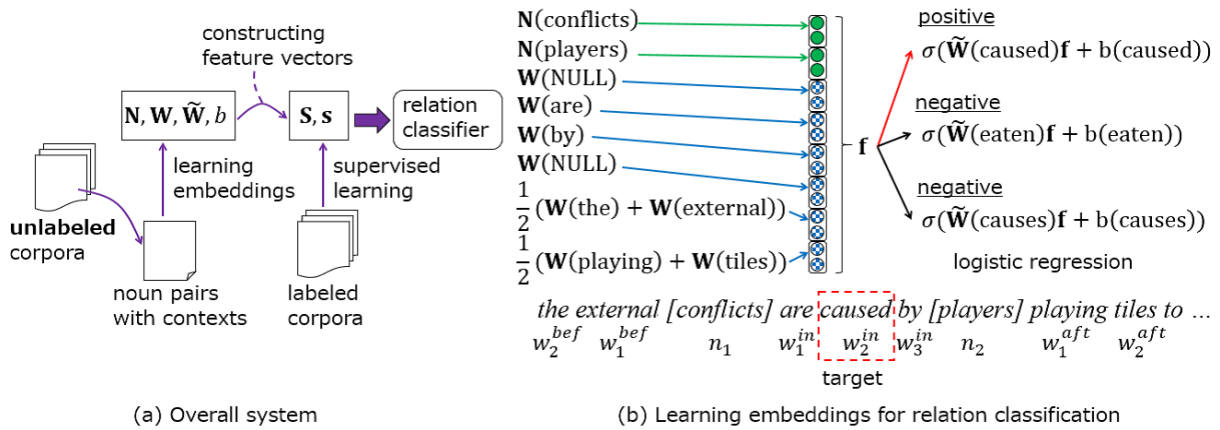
constructing feature vectors

$\mathbf{N}, \mathbf{W}, \widetilde{\mathbf{W}}, b$

$\mathbf{S}, \mathbf{s}$

relation classifier

learning embeddings

supervised learning

**unlabeled** corpora

noun pairs with contexts

labeled corpora

(a) Overall system

$\mathbf{N}$(conflicts)
$\mathbf{N}$(players)
$\mathbf{W}$(NULL)
$\mathbf{W}$(are)
$\mathbf{W}$(by)
$\mathbf{W}$(NULL)
$\frac{1}{2}(\mathbf{W}(\text{the}) + \mathbf{W}(\text{external}))$
$\frac{1}{2}(\mathbf{W}(\text{playing}) + \mathbf{W}(\text{tiles}))$

$\mathbf{f}$

positive
$\sigma(\widetilde{\mathbf{W}}(\text{caused})\mathbf{f} + \text{b}(\text{caused}))$

negative
$\sigma(\widetilde{\mathbf{W}}(\text{eaten})\mathbf{f} + \text{b}(\text{eaten}))$

negative
$\sigma(\widetilde{\mathbf{W}}(\text{causes})\mathbf{f} + \text{b}(\text{causes}))$

logistic regression

the external [conflicts] are caused by [players] playing tiles to ...

$w_2^{bef}$ $w_1^{bef}$ $n_1$ $w_1^{in}$ $w_2^{in}$ $w_3^{in}$ $n_2$ $w_1^{aft}$ $w_2^{aft}$

target

(b) Learning embeddings for relation classification